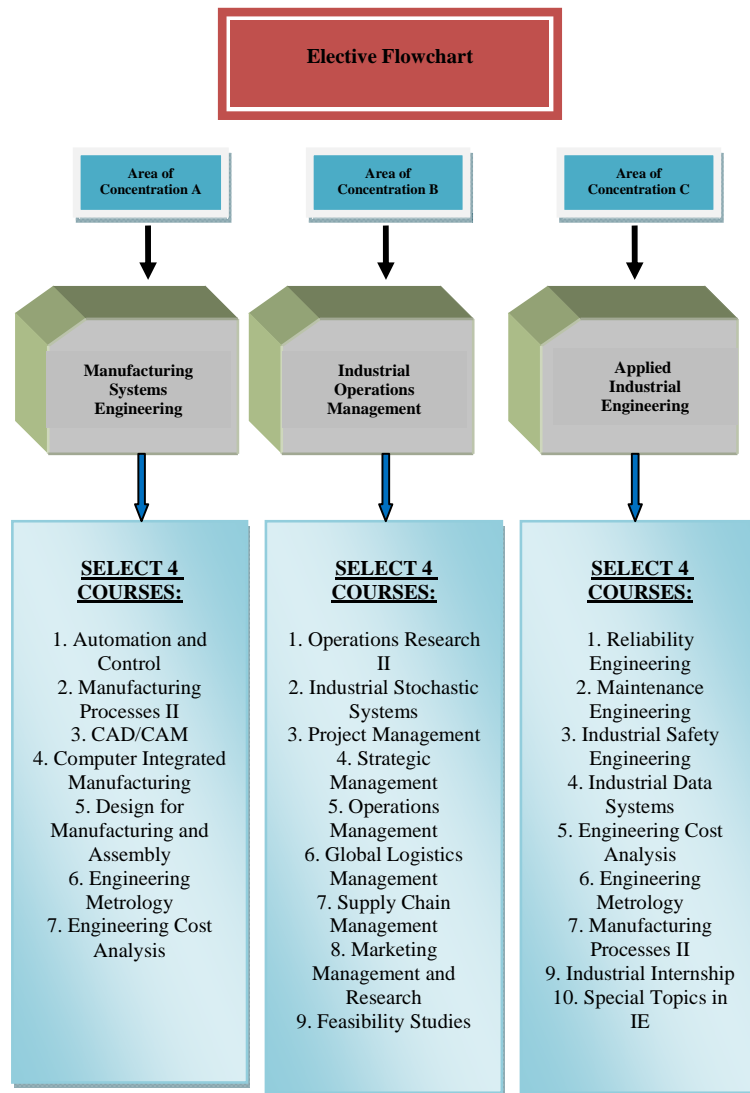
Elective Flowchart

Area of Concentration A

Manufacturing Systems Engineering

SELECT 4 COURSES:

1. Automation and Control
2. Manufacturing Processes II
3. CAD/CAM
4. Computer Integrated Manufacturing
5. Design for Manufacturing and Assembly
6. Engineering Metrology
7. Engineering Cost Analysis

Area of Concentration B

Industrial Operations Management

SELECT 4 COURSES:

1. Operations Research II
2. Industrial Stochastic Systems
3. Project Management
4. Strategic Management
5. Operations Management
6. Global Logistics Management
7. Supply Chain Management
8. Marketing Management and Research
9. Feasibility Studies

Area of Concentration C

Applied Industrial Engineering

SELECT 4 COURSES:

1. Reliability Engineering
2. Maintenance Engineering
3. Industrial Safety Engineering
4. Industrial Data Systems
5. Engineering Cost Analysis
6. Engineering Metrology
7. Manufacturing Processes II
9. Industrial Internship
10. Special Topics in IE